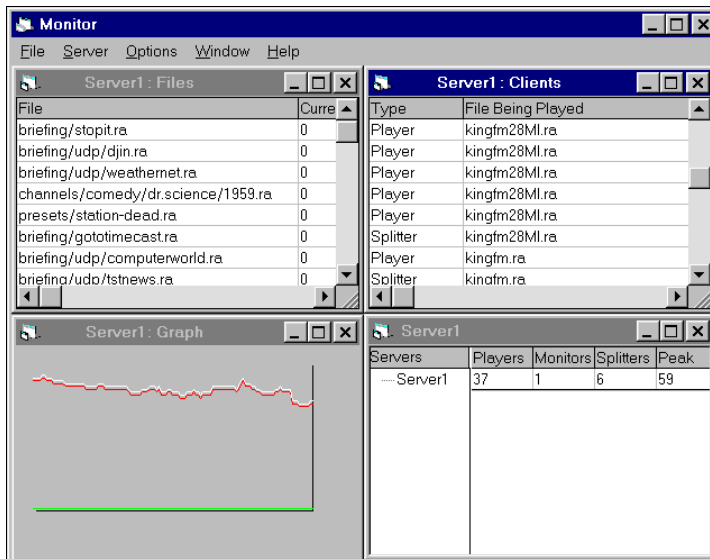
Monitor

File Server Options Window Help

Server1 : Files

| File | Curre |
|---|---|
| briefing/stopit.ra | 0 |
| briefing/udp/djin.ra | 0 |
| briefing/udp/weathernet.ra | 0 |
| channels/comedy/dr.science/1959.ra | 0 |
| presets/station-dead.ra | 0 |
| briefing/gototimecast.ra | 0 |
| briefing/udp/computerworld.ra | 0 |
| briefing/udp/tstnews.ra | 0 |

Server1 : Clients

| Type | File Being Played |
|---|---|
| Player | kingfm28Ml.ra |
| Player | kingfm28Ml.ra |
| Player | kingfm28Ml.ra |
| Player | kingfm28Ml.ra |
| Player | kingfm28Ml.ra |
| Splitter | kingfm28Ml.ra |
| Player | kingfm.ra |
| Splitter | kingfm.ra |

Server1 : Graph

Server1

| Servers | Players | Monitors | Splitters | Peak |
|---|---|---|---|---|
| Server1 | 37 | 1 | 6 | 59 |